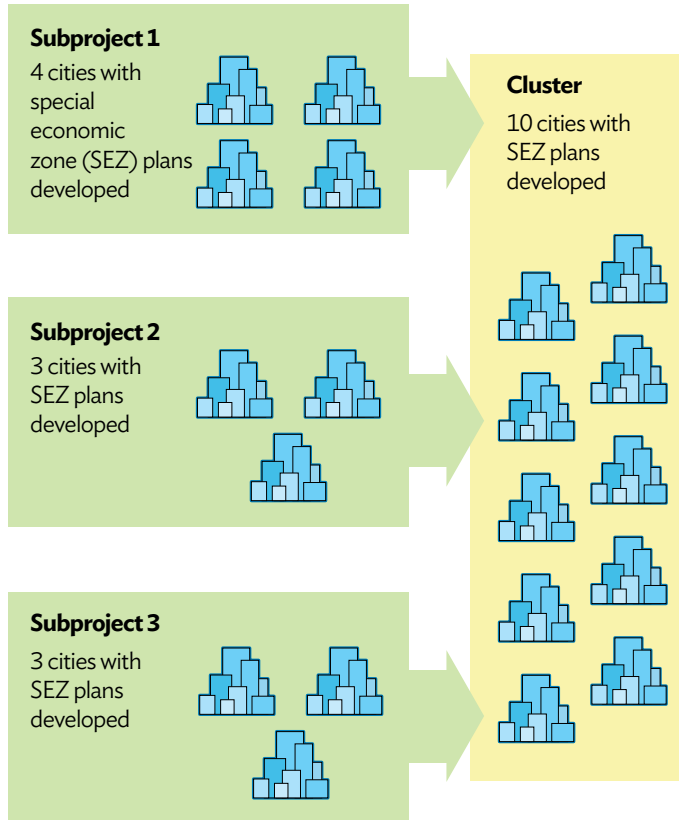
**Subproject 1**
4 cities with special economic zone (SEZ) plans developed

**Cluster**
10 cities with SEZ plans developed

**Subproject 2**
3 cities with SEZ plans developed

**Subproject 3**
3 cities with SEZ plans developed